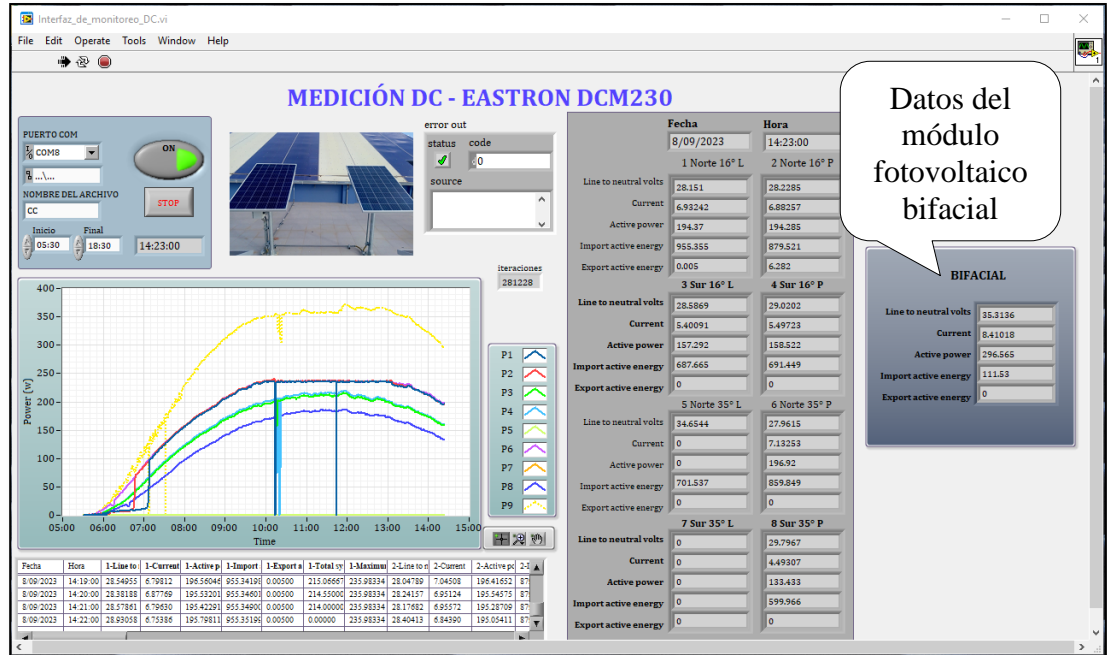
Interfaz_de_monitoreo_DC.vi

File Edit Operate Tools Window Help

MEDICIÓN DC - EASTRON DCM230

Datos del módulo fotovoltaico bifacial

PUERTO COM
COM8
...\...
NOMBRE DEL ARCHIVO
CC
Inicio 05:30
Final 18:30
14:23:00
ON
STOP

error out
status code
0
source

iteraciones
281228

Fecha 8/09/2023
Hora 14:23:00

| | 1 Norte 16° L | 2 Norte 16° P |
|---|---|---|
| Line to neutral volts | 28.151 | 28.2285 |
| Current | 6.93242 | 6.88257 |
| Active power | 194.37 | 194.285 |
| Import active energy | 955.355 | 879.521 |
| Export active energy | 0.005 | 6.282 |

| | 3 Sur 16° L | 4 Sur 16° P |
|---|---|---|
| Line to neutral volts | 28.5869 | 29.0202 |
| Current | 5.40091 | 5.49723 |
| Active power | 157.292 | 158.522 |
| Import active energy | 687.665 | 691.449 |
| Export active energy | 0 | 0 |

| | 5 Norte 35° L | 6 Norte 35° P |
|---|---|---|
| Line to neutral volts | 34.6544 | 27.9615 |
| Current | 0 | 7.13253 |
| Active power | 0 | 196.92 |
| Import active energy | 701.537 | 859.849 |
| Export active energy | 0 | 0 |

| | 7 Sur 35° L | 8 Sur 35° P |
|---|---|---|
| Line to neutral volts | 0 | 29.7967 |
| Current | 0 | 4.49307 |
| Active power | 0 | 133.433 |
| Import active energy | 0 | 599.966 |
| Export active energy | 0 | 0 |

BIFACIAL
| | |
|---|---|
| Line to neutral volts | 35.3136 |
| Current | 8.41018 |
| Active power | 296.565 |
| Import active energy | 111.53 |
| Export active energy | 0 |

400 350 300 250 200 150 100 50 0
Power (w)
05:00 06:00 07:00 08:00 09:00 10:00 11:00 12:00 13:00 14:00 15:00
Time
P1 P2 P3 P4 P5 P6 P7 P8 P9

| Fecha | Hora | 1-Line to | 1-Current | 1-Active p | 1-Import | 1-Export a | 1-Total sy | 1-Maximu | 2-Line to n | 2-Current | 2-Active pc | 2-I |
|---|---|---|---|---|---|---|---|---|---|---|---|---|
| 8/09/2023 | 14:19:00 | 28.54955 | 6.79812 | 195.56046 | 955.34198 | 0.00500 | 215.06667 | 235.98334 | 28.04789 | 7.04508 | 196.41652 | 87 |
| 8/09/2023 | 14:20:00 | 28.38188 | 6.87769 | 195.53201 | 955.34601 | 0.00500 | 214.55000 | 235.98334 | 28.24157 | 6.95124 | 195.54575 | 87 |
| 8/09/2023 | 14:21:00 | 28.57861 | 6.79630 | 195.42291 | 955.34900 | 0.00500 | 214.00000 | 235.98334 | 28.17682 | 6.95572 | 195.28709 | 87 |
| 8/09/2023 | 14:22:00 | 28.93058 | 6.75386 | 195.79811 | 955.35199 | 0.00500 | 0.00000 | 235.98334 | 28.40413 | 6.84390 | 195.05411 | 87 |